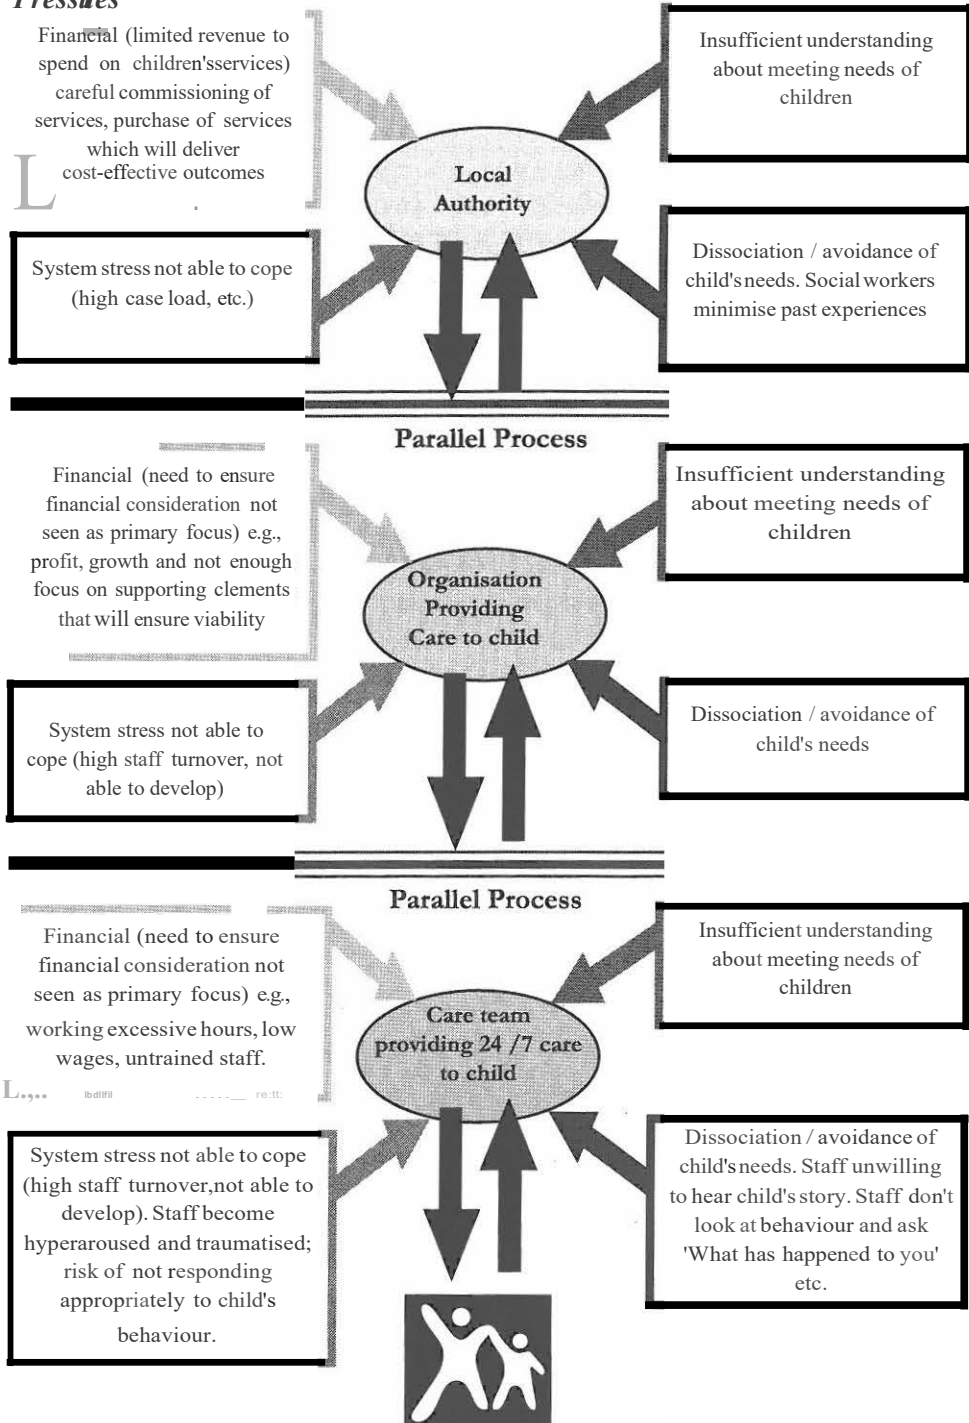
Pressures

Financial (limited revenue to spend on children'sservices) careful commissioning of services, purchase of services which will deliver cost-effective outcomes

Insufficient understanding about meeting needs of children

Local Authority

System stress not able to cope (high case load, etc.)

Dissociation / avoidance of child's needs. Social workers minimise past experiences

Parallel Process

Financial (need to ensure financial consideration not seen as primary focus) e.g., profit, growth and not enough focus on supporting clements that will ensure viability

Insufficient understanding about meeting needs of children

Organisation Providing Care to child

System stress not able to cope (high staff turnover, not able to develop)

Dissociation / avoidance of child's needs

Parallel Process

Financial (need to ensure financial consideration not seen as primary focus) e.g., working excessive hours, low wages, untrained staff.

Insufficient understanding about meeting needs of children

Care team providing 24 /7 care to child

System stress not able to cope (high staff turnover,not able to develop). Staff become hyperaroused and traumatised; risk of not responding appropriately to child's behaviour.

Dissociation / avoidance of child's needs. Staff unwilling to hear child's story. Staff don't look at behaviour and ask 'What has happened to you' etc.